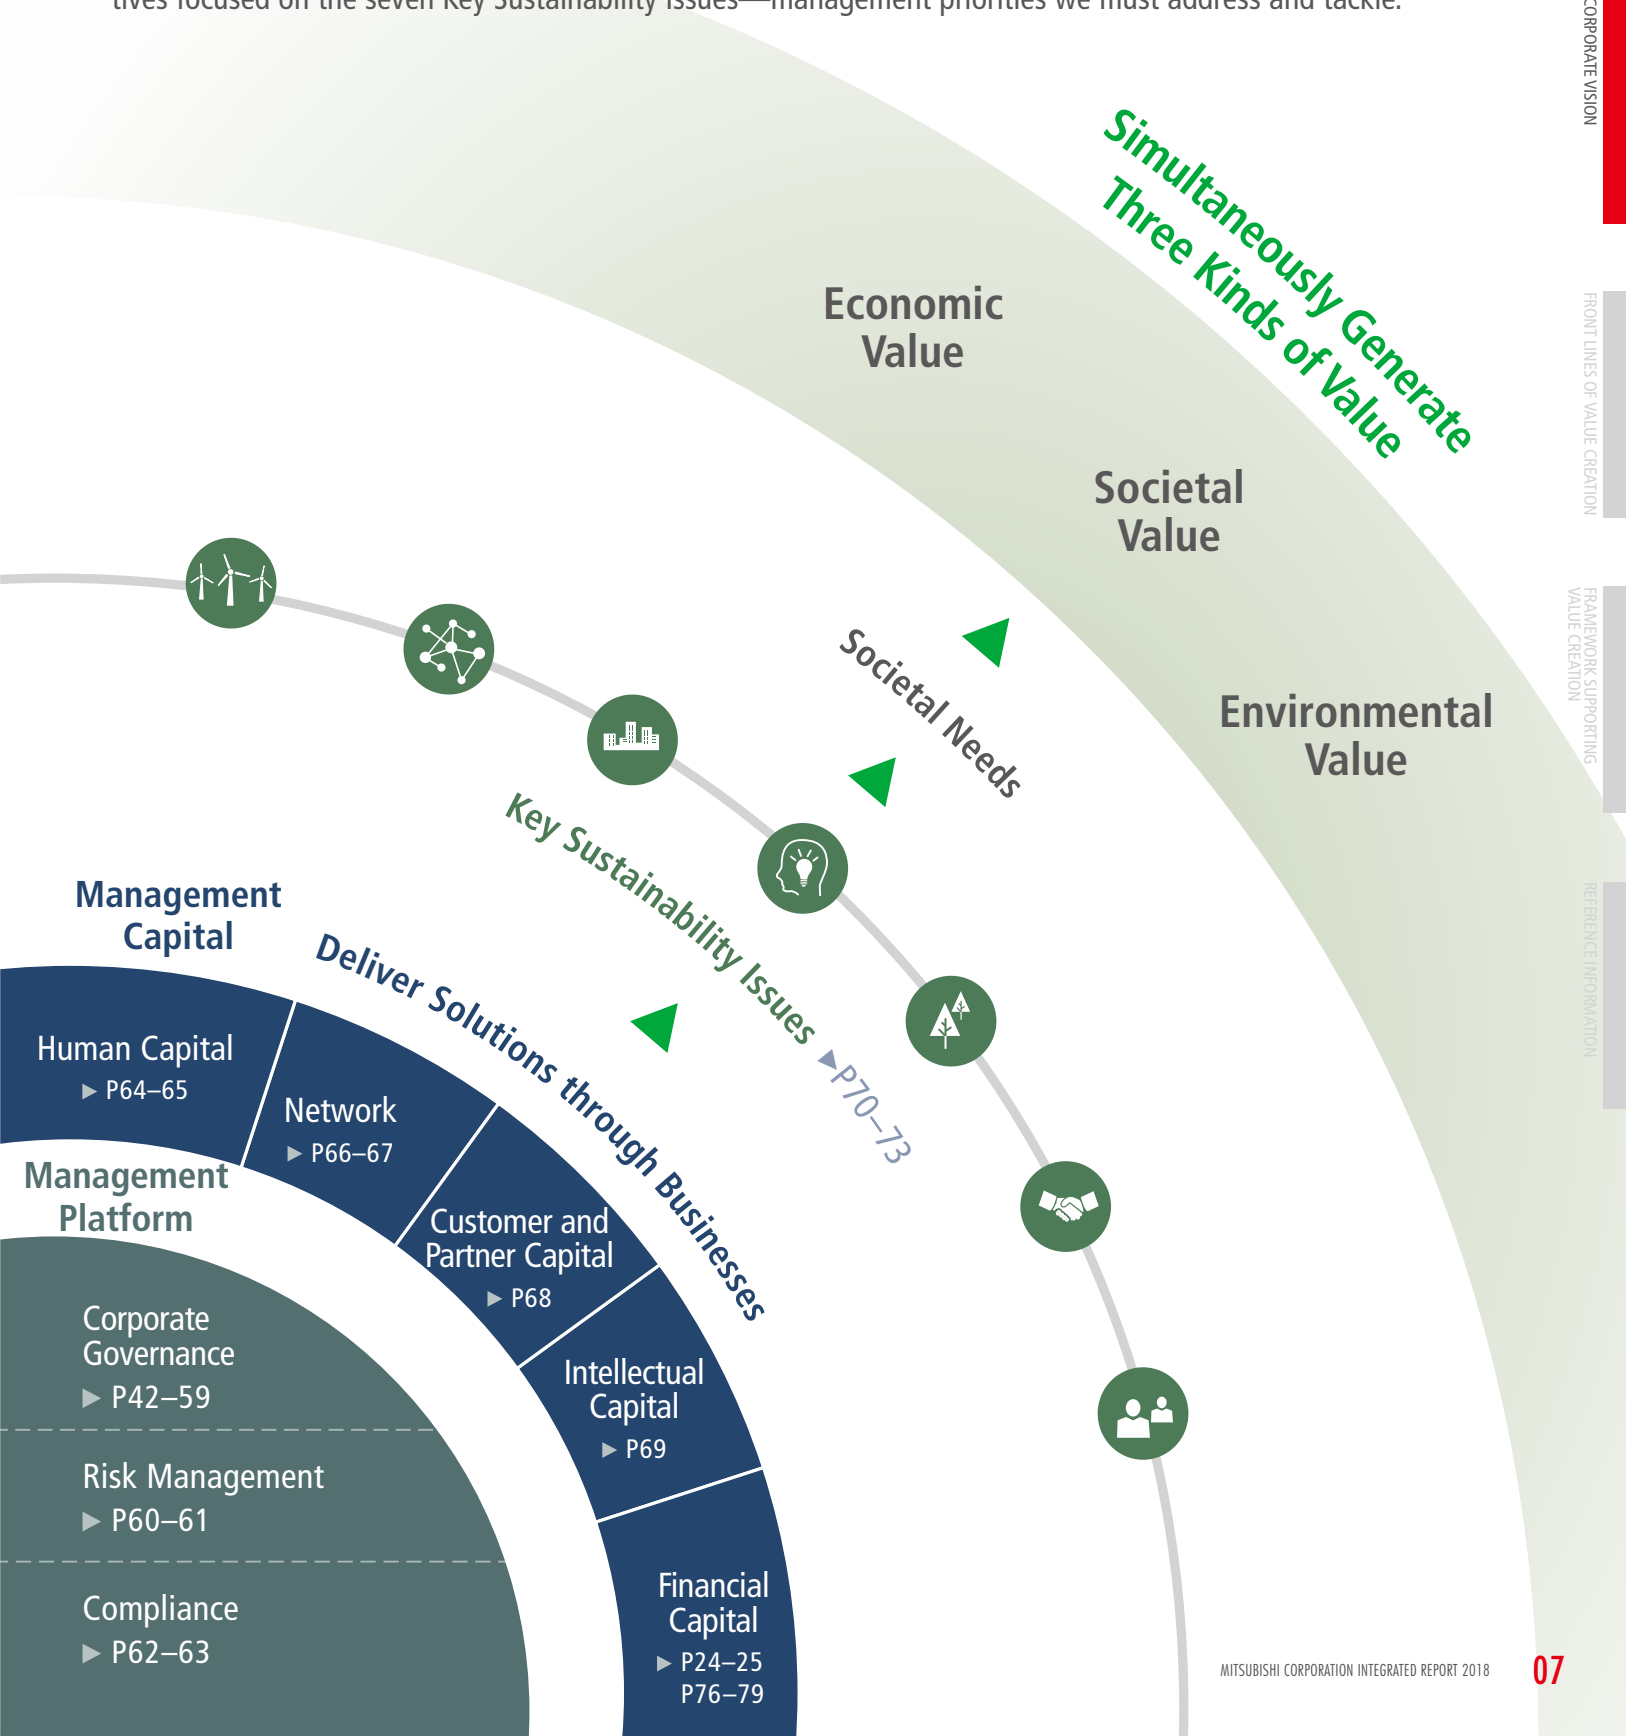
tives focused on the seven Key Sustainability Issues—management priorities we must address and tackle.

CORPORATE VISION

FRONT LINES OF VALUE CREATION

FRAMEWORK SUPPORTING VALUE CREATION

REFERENCE INFORMATION

Simultaneously Generate Three Kinds of Value

Economic Value

Societal Value

Environmental Value

Societal Needs

Key Sustainability Issues ▶P70–73

Deliver Solutions through Businesses

Management Capital

Human Capital ▶ P64–65

Network ▶ P66–67

Customer and Partner Capital ▶ P68

Intellectual Capital ▶ P69

Financial Capital ▶ P24–25 P76–79

Management Platform

Corporate Governance ▶ P42–59

Risk Management ▶ P60–61

Compliance ▶ P62–63

MITSUBISHI CORPORATION INTEGRATED REPORT 2018 07